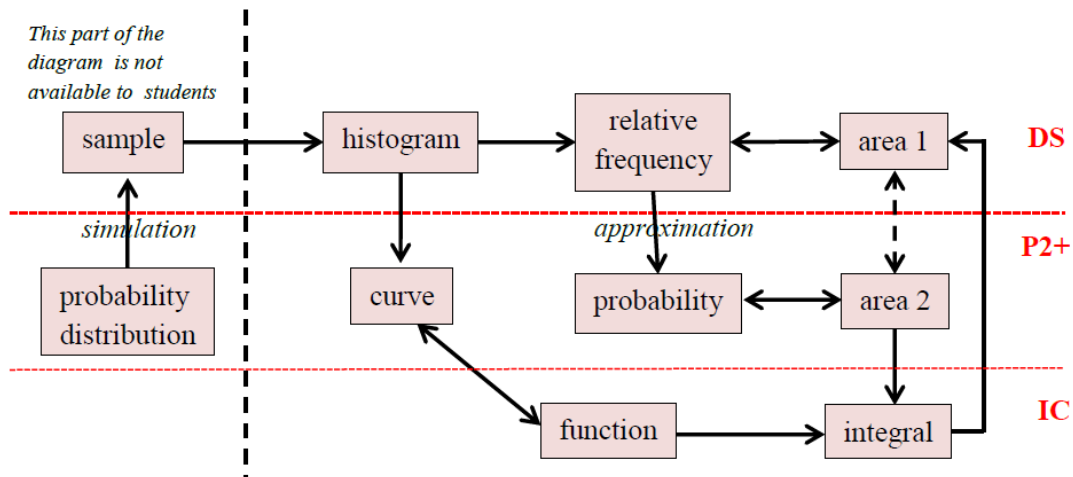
This part of the diagram is not available to students

sample

histogram

relative frequency

area 1

DS

simulation

approximation

P2+

probability distribution

curve

probability

area 2

IC

function

integral